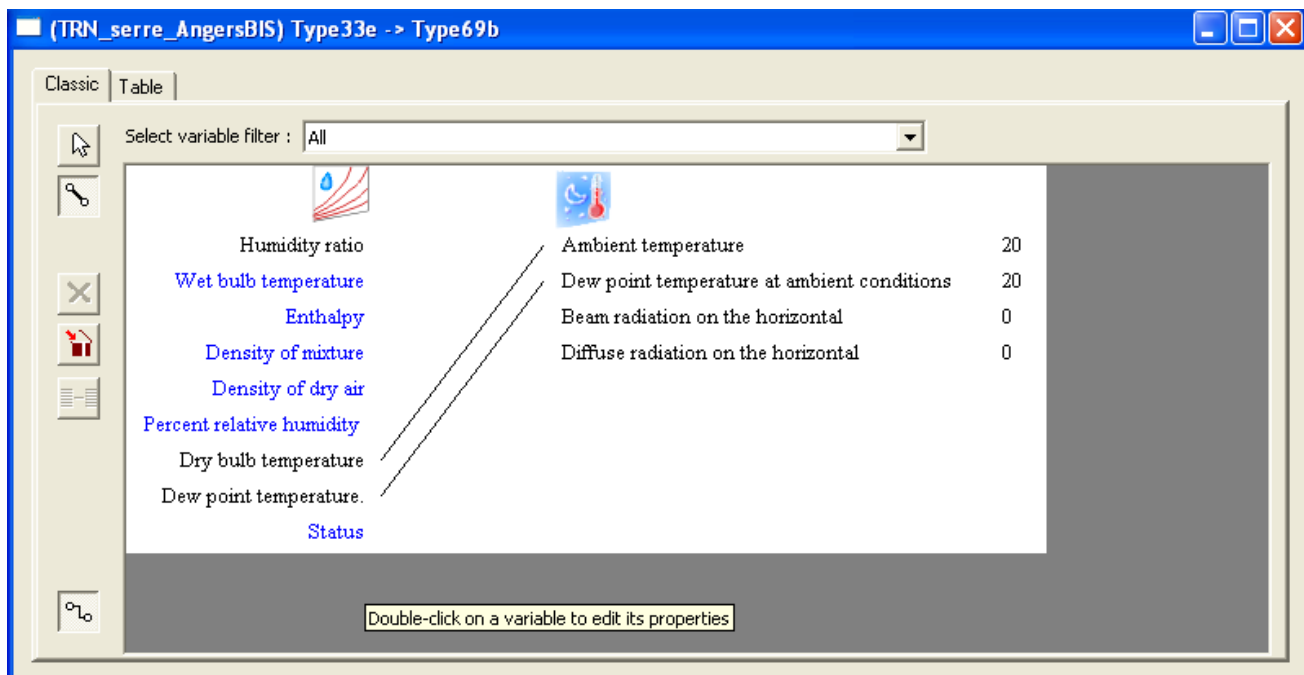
(TRN_serre_AngersBIS) Type33e -> Type69b

Classic | Table

Select variable filter : All

Humidity ratio
Wet bulb temperature
Enthalpy
Density of mixture
Density of dry air
Percent relative humidity
Dry bulb temperature
Dew point temperature.
Status

Ambient temperature 20
Dew point temperature at ambient conditions 20
Beam radiation on the horizontal 0
Diffuse radiation on the horizontal 0

Double-click on a variable to edit its properties